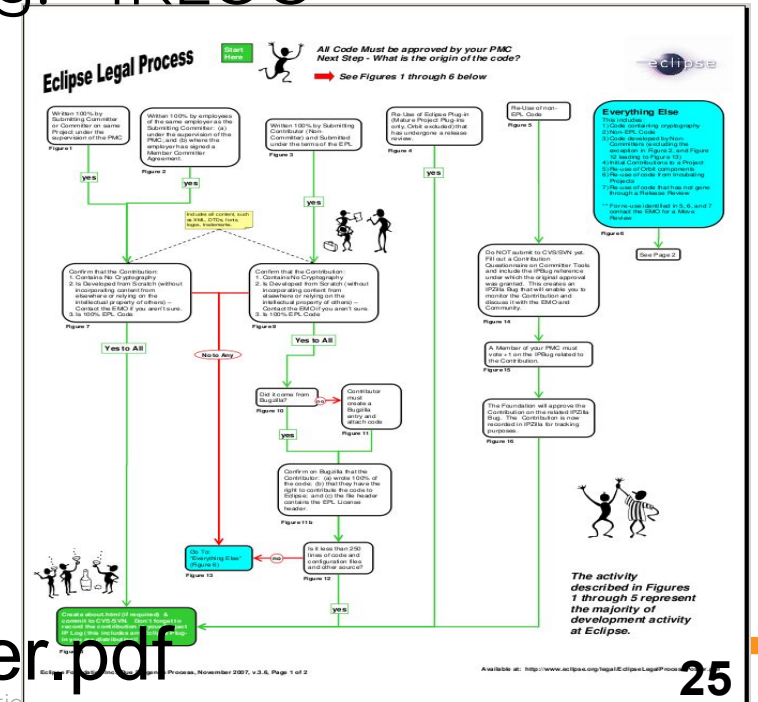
Eclipse Legal Process

Start Here

All Code Must be approved by your PMC
Next Step - What is the origin of the code?
See Figures 1 through 6 below

eclipse

Written 100% by Submitting Committer or Committer on same Project under the supervision of the PMC
Figure 1

Written 100% by employees of the same employer as the Submitting Committer: (a) under the supervision of the PMC; and (b) where the employer has signed a Member Committer Agreement.
Figure 2

Written 100% by Submitting Contributor (Non-Committer) and Submitted under the terms of the EPL
Figure 3

Re-Use of Eclipse Plug-in (Mature Project Plug-ins only, Orbit excluded) that has undergone a release review.
Figure 4

Re-Use of non-EPL Code
Figure 5

Everything Else
This includes:
1) Code containing cryptography
2) Non-EPL Code
3) Code developed by Non-Committers (excluding the exception in Figure 2, and Figure 12 leading to Figure 13)
4) Initial Contributions to a Project
5) Re-use of Orbit components
6) Re-use of code from Incubating Projects
7) Re-use of code that has not gone through a Release Review
** Re-use identified in 5, 6, and 7 contact the EMO for a Move Review
Figure 6

See Page 2

yes
yes
yes
yes

Includes all content, such as XML, DTDs, fonts, logos, trademarks.

Confirm that the Contribution:
1. Contains No Cryptography
2. Is Developed from Scratch (without incorporating content from elsewhere or relying on the intellectual property of others) – Contact the EMO if you aren't sure.
3. Is 100% EPL Code
Figure 7

Confirm that the Contribution:
1. Contains No Cryptography
2. Is Developed from Scratch (without incorporating content from elsewhere or relying on the intellectual property of others) – Contact the EMO if you aren't sure.
3. Is 100% EPL Code
Figure 8

Yes to All
No to Any
Yes to All

Do NOT submit to CVS/SVN yet. Fill out a Contribution Questionnaire on Committer Tools and include the IPBug reference under which the original approval was granted. This creates an IPZilla Bug that will enable you to monitor the Contribution and discuss it with the EMO and Community.
Figure 14

A Member of your PMC must vote +1 on the IPBug related to the Contribution.
Figure 15

The Foundation will approve the Contribution on the related IPZilla Bug. The Contribution is now recorded in IPZilla for tracking purposes.
Figure 16

Did it come from Bugzilla?
Figure 10
no
Contributor must create a Bugzilla entry and attach code
Figure 11
yes

Confirm on Bugzilla that the Contributor: (a) wrote 100% of the code; (b) that they have the right to contribute the code to Eclipse; and (c) the file header contains the EPL License header.
Figure 11 b

Go To: "Everything Else" (Figure 6)
Figure 13
no
Is it less than 250 lines of code and configuration files and other source?
Figure 12
yes

Create about.html (if required) & commit to CVS/SVN. Don't forget to record the contribution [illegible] IP Log (this includes an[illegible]
Figure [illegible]

The activity described in Figures 1 through 5 represent the majority of development activity at Eclipse.

Eclipse F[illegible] Process, November 2007, v.3.6, Page 1 of 2

Available at: http://www.eclipse.org/legal/EclipseLegalProcess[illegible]

er.pdf

25